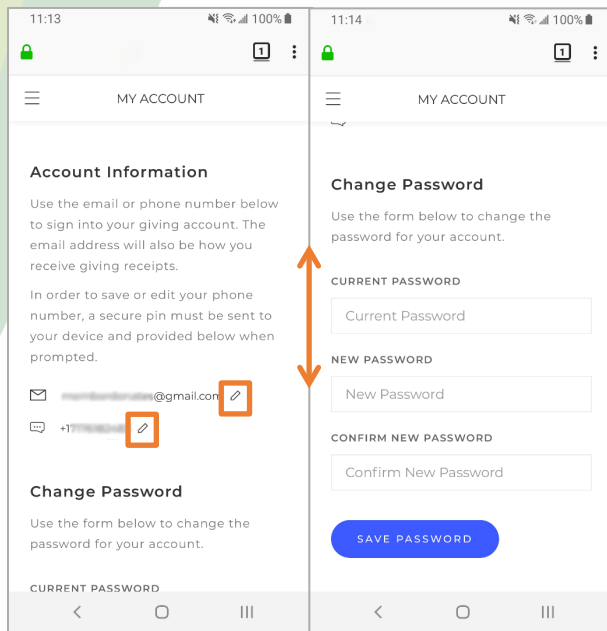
11:13 100%

1

MY ACCOUNT

Account Information

Use the email or phone number below to sign into your giving account. The email address will also be how you receive giving receipts.

In order to save or edit your phone number, a secure pin must be sent to your device and provided below when prompted.

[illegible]@gmail.com

+1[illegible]

Change Password

Use the form below to change the password for your account.

CURRENT PASSWORD

11:14 100%

1

MY ACCOUNT

Change Password

Use the form below to change the password for your account.

CURRENT PASSWORD

Current Password

NEW PASSWORD

New Password

CONFIRM NEW PASSWORD

Confirm New Password

SAVE PASSWORD